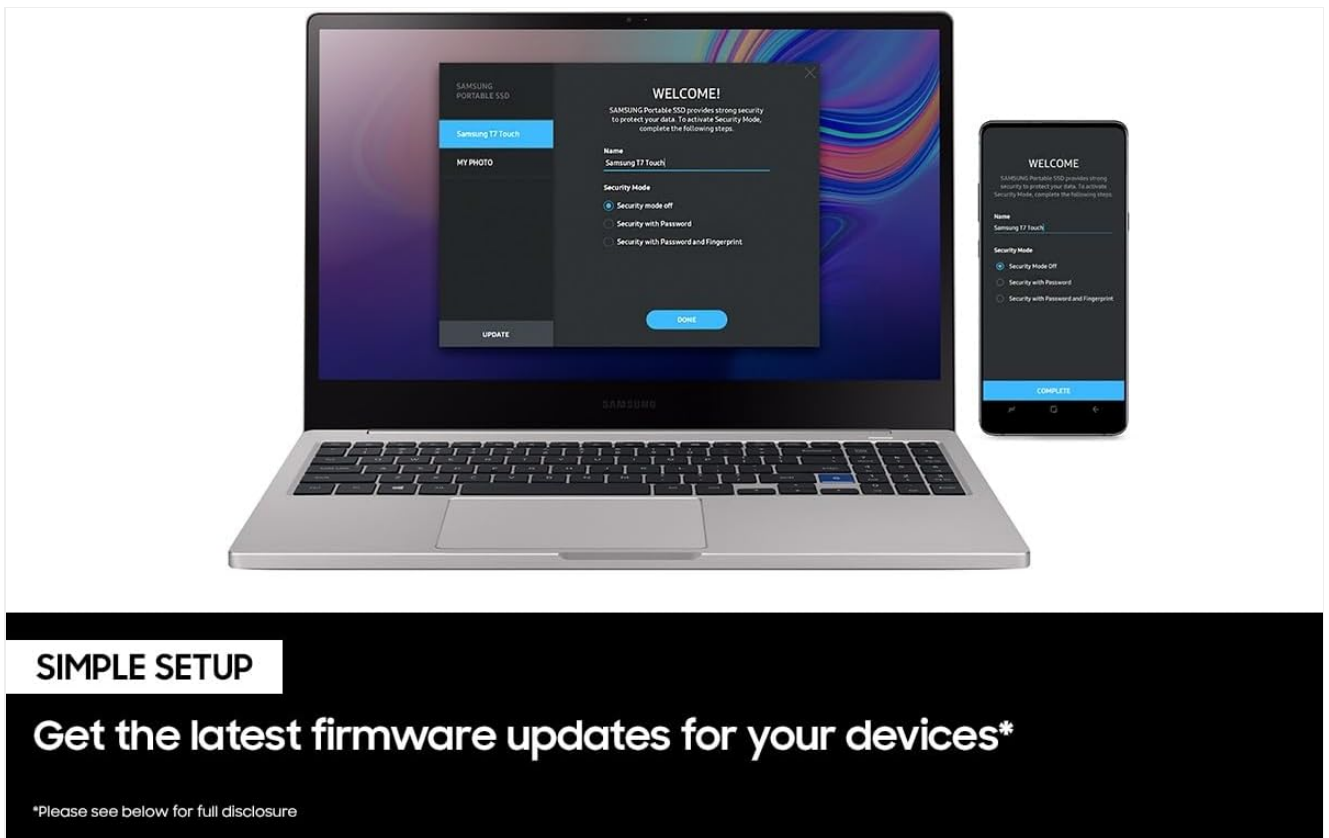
SAMSUNG PORTABLE SSD

Samsung T7 Touch

MY PHOTO

UPDATE

WELCOME!

SAMSUNG Portable SSD provides strong security to protect your data. To activate Security Mode, complete the following steps.

Name

Samsung T7 Touch

Security Mode

Security mode off

Security with Password

Security with Password and Fingerprint

DONE

SAMSUNG

WELCOME

SAMSUNG Portable SSD provides strong security to protect your data. To activate Security Mode, complete the following steps.

Name

Samsung T7 Touch

Security Mode

Security Mode Off

Security with Password

Security with Password and Fingerprint

COMPLETE

SIMPLE SETUP

Get the latest firmware updates for your devices*

*Please see below for full disclosure